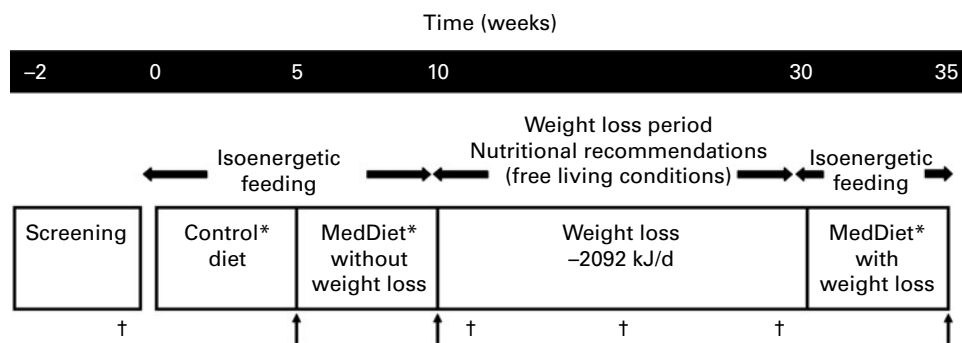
Time (weeks)

–2 0 5 10 30 35

Isoenergetic feeding

Weight loss period
Nutritional recommendations
(free living conditions)

Isoenergetic feeding

| Screening | Control* diet | MedDiet* without weight loss | Weight loss –2092 kJ/d | MedDiet* with weight loss |
|---|---|---|---|---|

† † † †